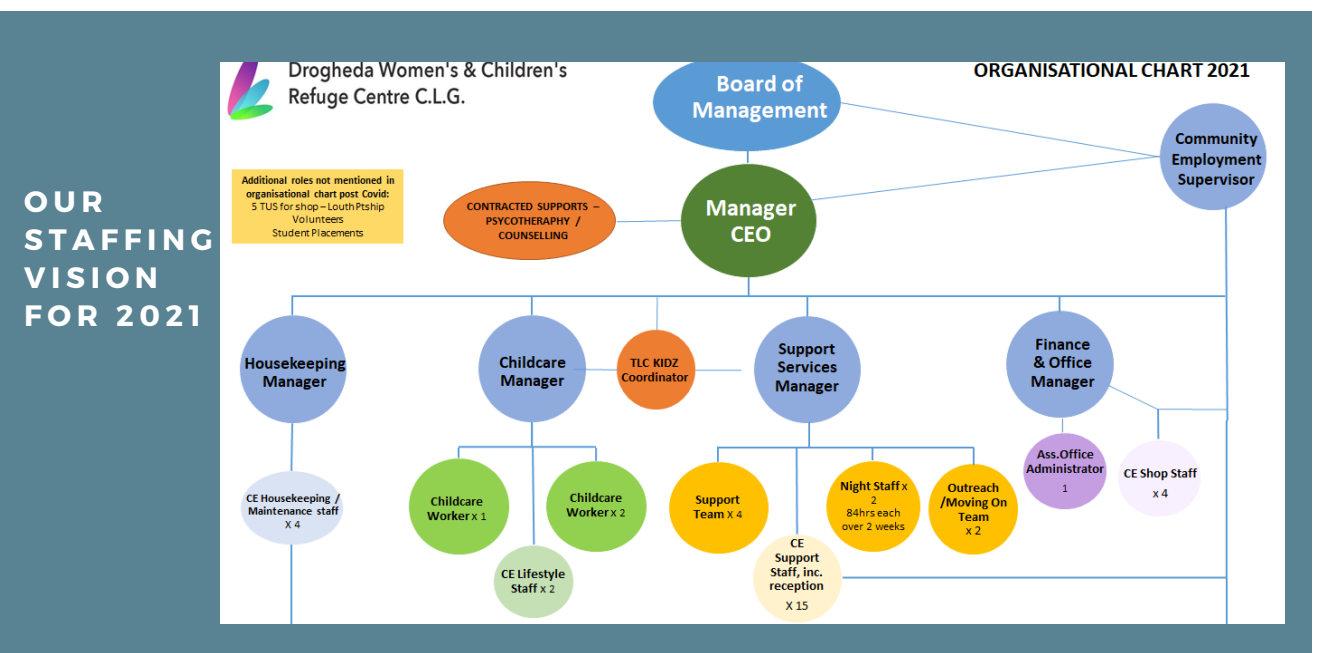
OUR STAFFING VISION FOR 2021

Drogheda Women's & Children's Refuge Centre C.L.G.

ORGANISATIONAL CHART 2021

Board of Management

Community Employment Supervisor

Additional roles not mentioned in organisational chart post Covid:
5 TUS for shop – Louth Ptship
Volunteers
Student Placements

CONTRACTED SUPPORTS – PSYCOTHERAPHY / COUNSELLING

Manager CEO

Housekeeping Manager

Childcare Manager

TLC KIDZ Coordinator

Support Services Manager

Finance & Office Manager

CE Housekeeping / Maintenance staff X 4

Childcare Worker x 1

Childcare Worker x 2

CE Lifestyle Staff x 2

Support Team x 4

CE Support Staff, inc. reception X 15

Night Staff x 2 84hrs each over 2 weeks

Outreach /Moving On Team x 2

Ass.Office Administrator 1

CE Shop Staff x 4